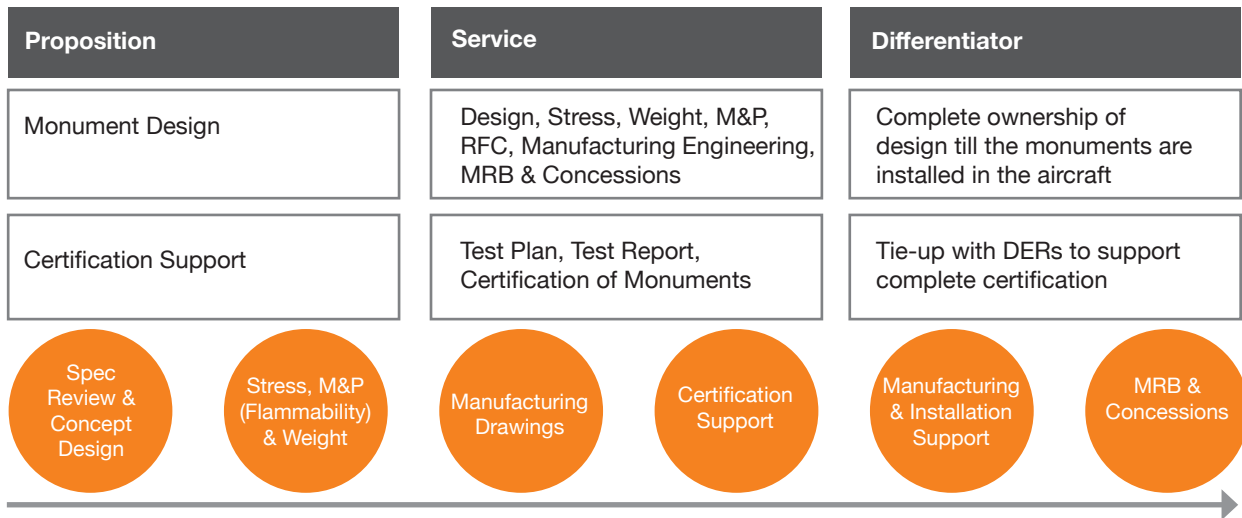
| Proposition | Service | Differentiator |
|---|---|---|
| Monument Design | Design, Stress, Weight, M&P, RFC, Manufacturing Engineering, MRB & Concessions | Complete ownership of design till the monuments are installed in the aircraft |
| Certification Support | Test Plan, Test Report, Certification of Monuments | Tie-up with DERs to support complete certification |

Spec Review & Concept Design

Stress, M&P (Flammability) & Weight

Manufacturing Drawings

Certification Support

Manufacturing & Installation Support

MRB & Concessions